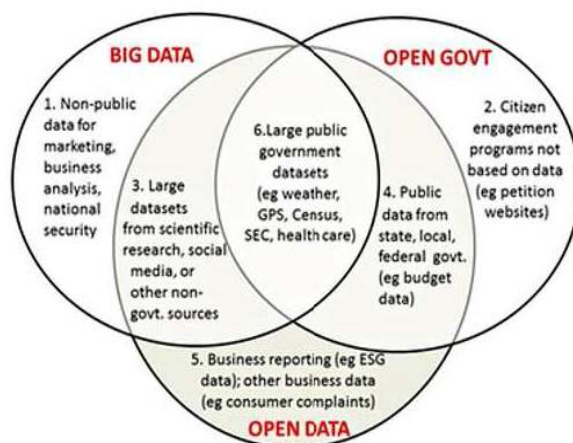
BIG DATA

OPEN GOVT

1. Non-public data for marketing, business analysis, national security

2. Citizen engagement programs not based on data (eg petition websites)

6.Large public government datasets (eg weather, GPS, Census, SEC, health care)

3. Large datasets from scientific research, social media, or other non-govt. sources

4. Public data from state, local, federal govt. (eg budget data)

5. Business reporting (eg ESG data); other business data (eg consumer complaints)

OPEN DATA